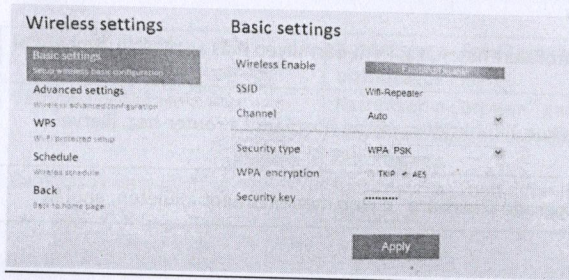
Wireless settings

Basic settings
Setup wireless basic configuration

Advanced settings
Wireless advanced configuration

WPS
Wi-Fi protected setup

Schedule
Wireless schedule

Back
Back to home page

Basic settings

| | |
|---|---|
| Wireless Enable | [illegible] |
| SSID | Wifi-Repeater |
| Channel | Auto |
| Security type | WPA PSK |
| WPA encryption | TKIP AES |
| Security key | ........ |

Apply